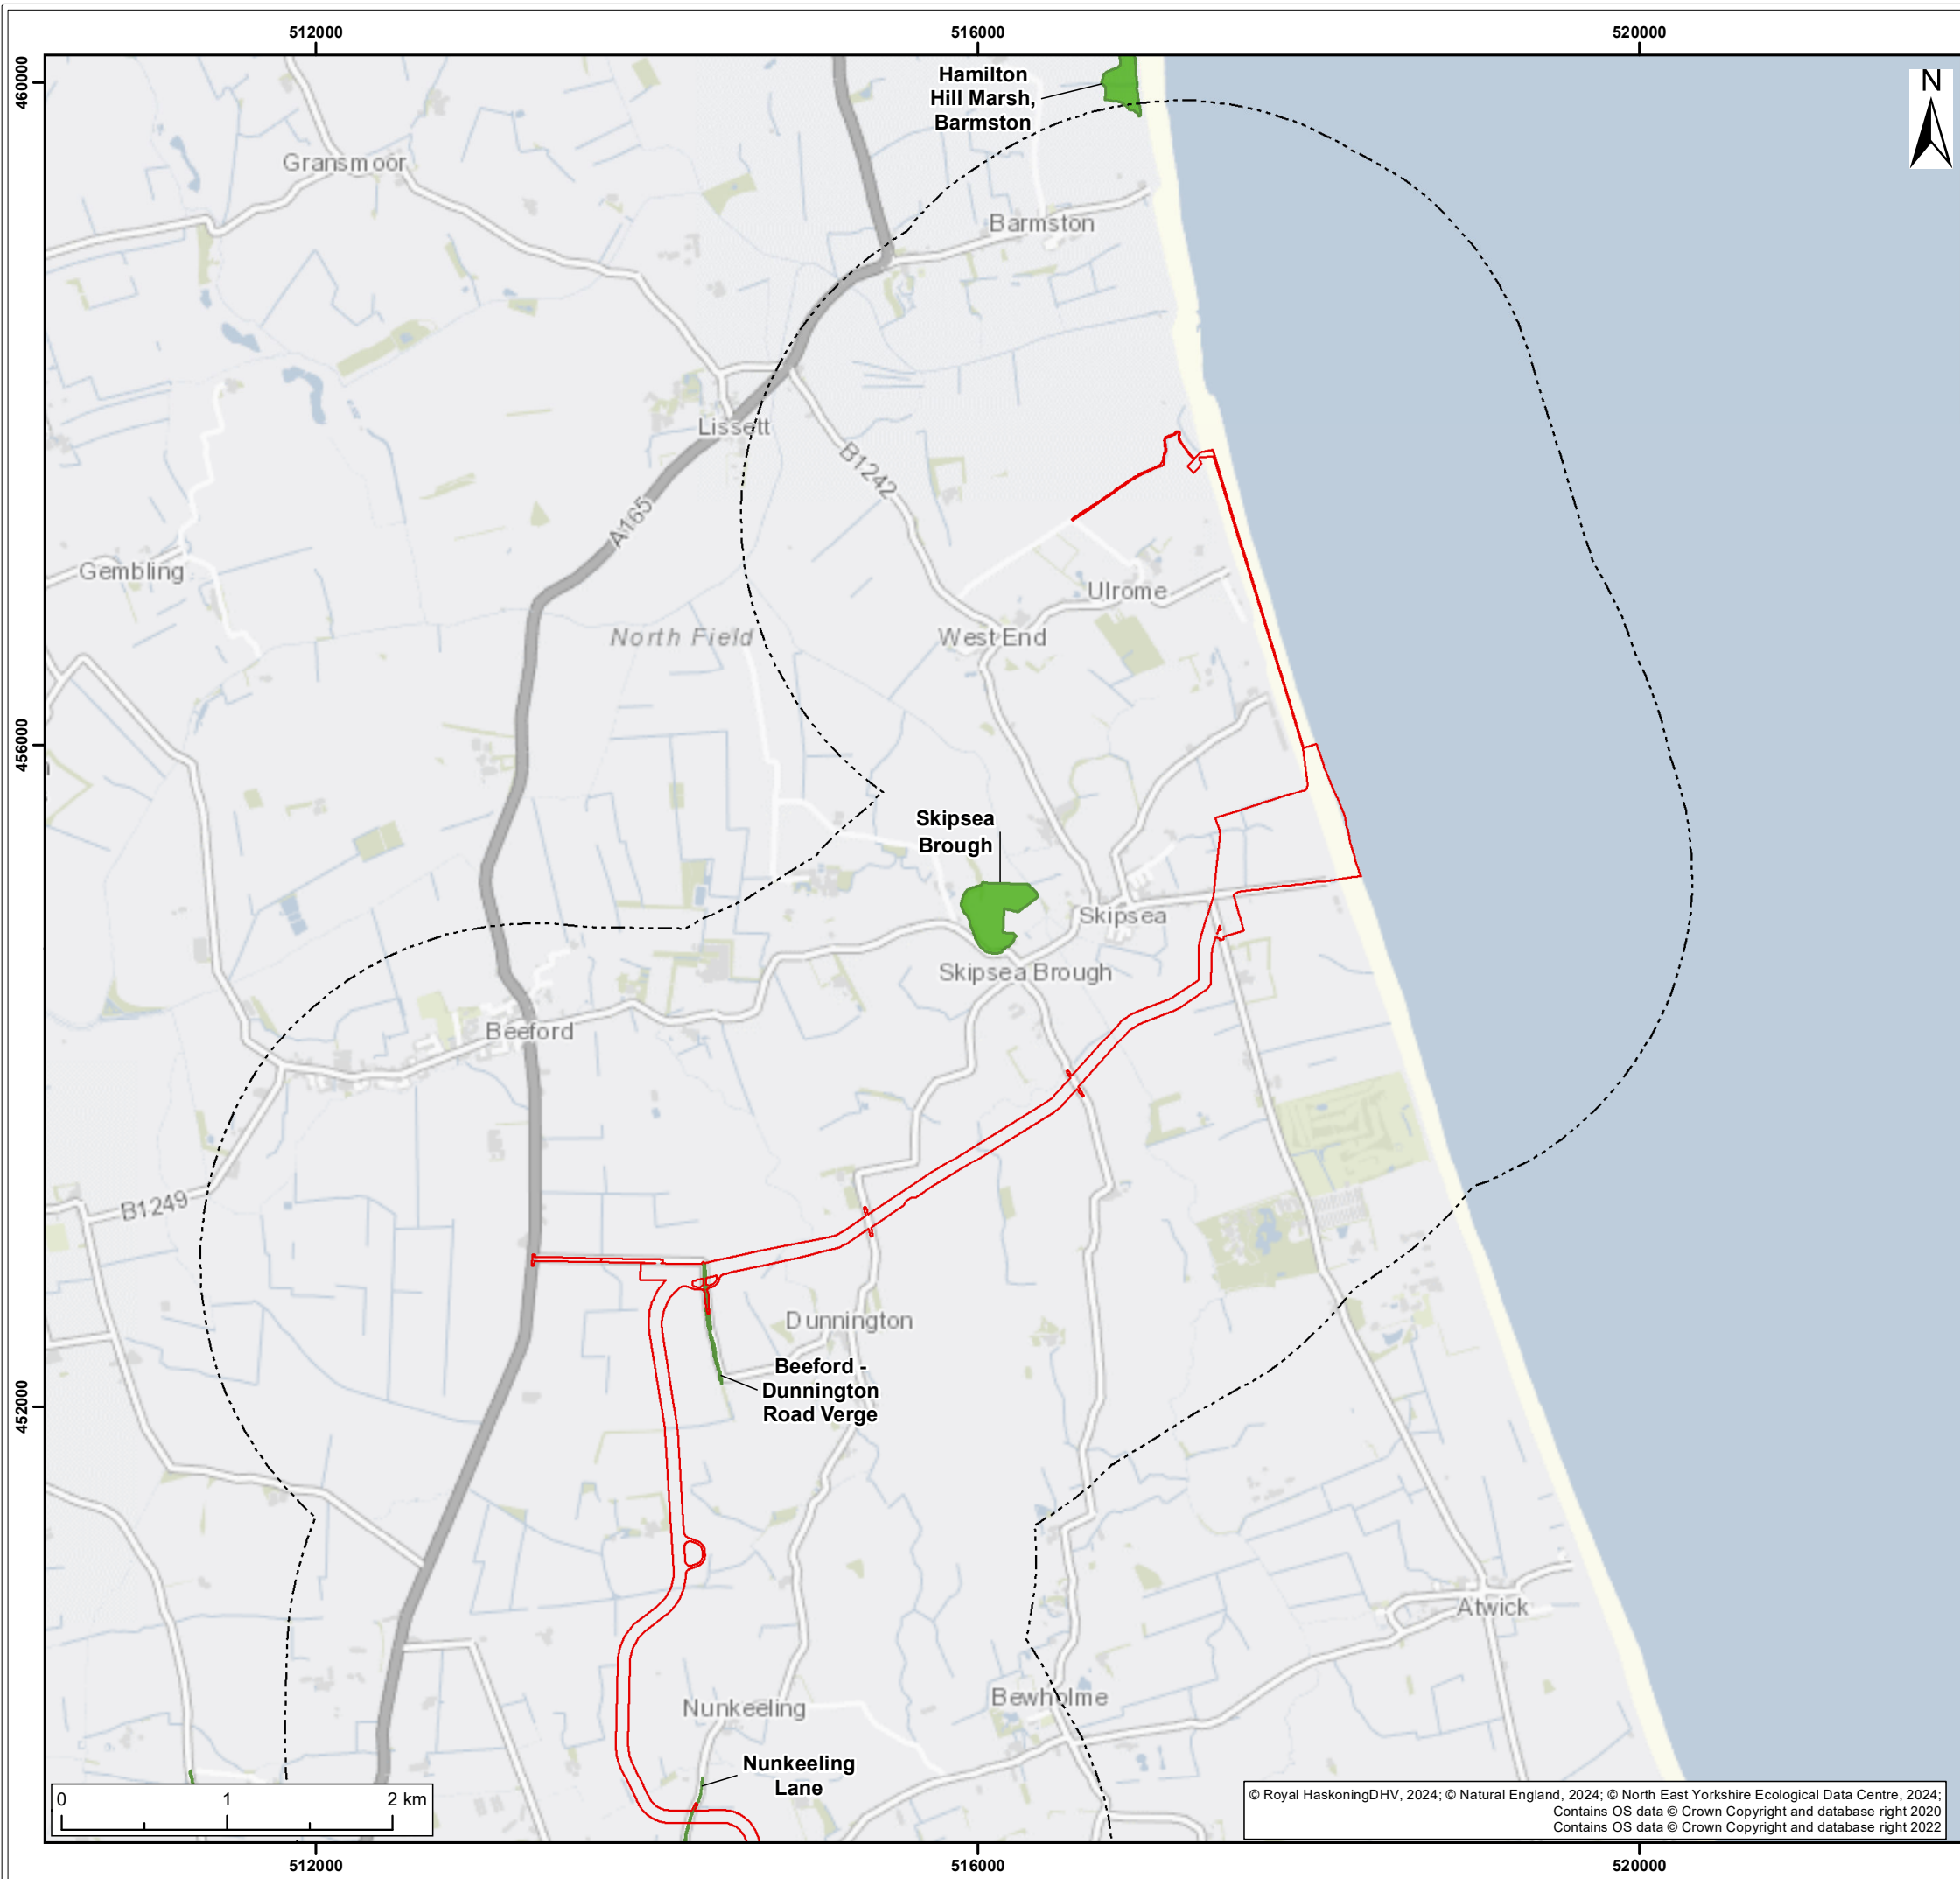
512000
516000
520000
460000
456000
452000
N
Hamilton Hill Marsh, Barmston
Gransmoor
Barmston
Lissett
B1242
A165
Gembling
North Field
West End
Ulrome
Skipsea Brough
Skipsea
Skipsea Brough
Beeford
B1249
Dunnington
Beeford - Dunnington Road Verge
Atwick
Nunkeeling
Bewholme
Nunkeeling Lane
0
1
2 km
© Royal HaskoningDHV, 2024; © Natural England, 2024; © North East Yorkshire Ecological Data Centre, 2024; Contains OS data © Crown Copyright and database right 2020 Contains OS data © Crown Copyright and database right 2022
512000
516000
520000